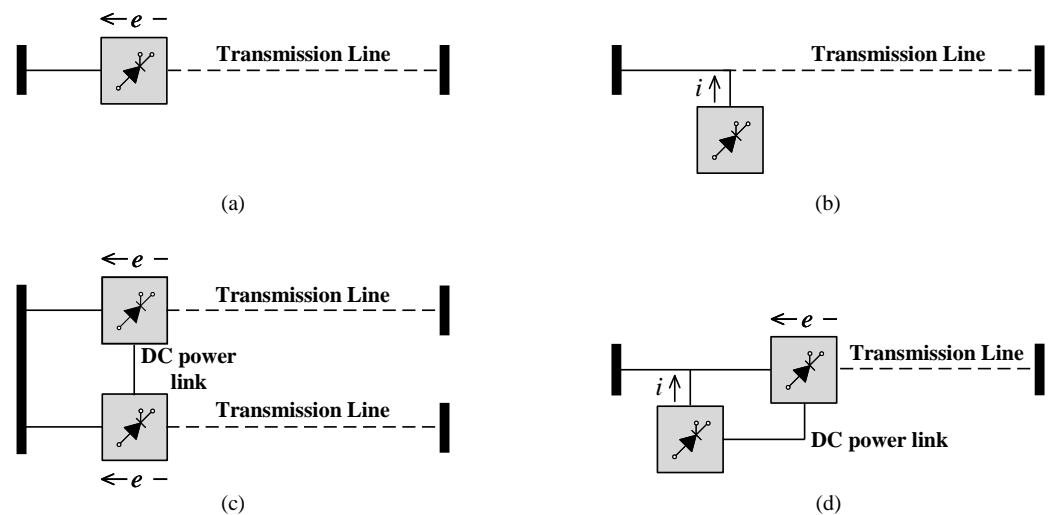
$\leftarrow e$ –

Transmission Line

(a)

Transmission Line

$i \uparrow$

(b)

$\leftarrow e$ –

Transmission Line

DC power link

Transmission Line

$\leftarrow e$ –

(c)

$\leftarrow e$ –

Transmission Line

$i \uparrow$

DC power link

(d)